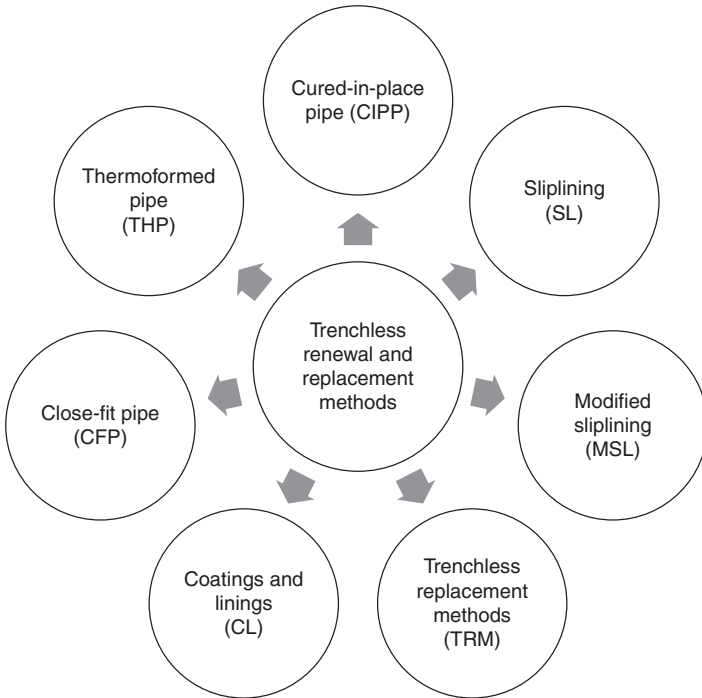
Trenchless renewal and replacement methods

Cured-in-place pipe (CIPP)

Sliplining (SL)

Modified sliplining (MSL)

Trenchless replacement methods (TRM)

Coatings and linings (CL)

Close-fit pipe (CFP)

Thermoformed pipe (THP)